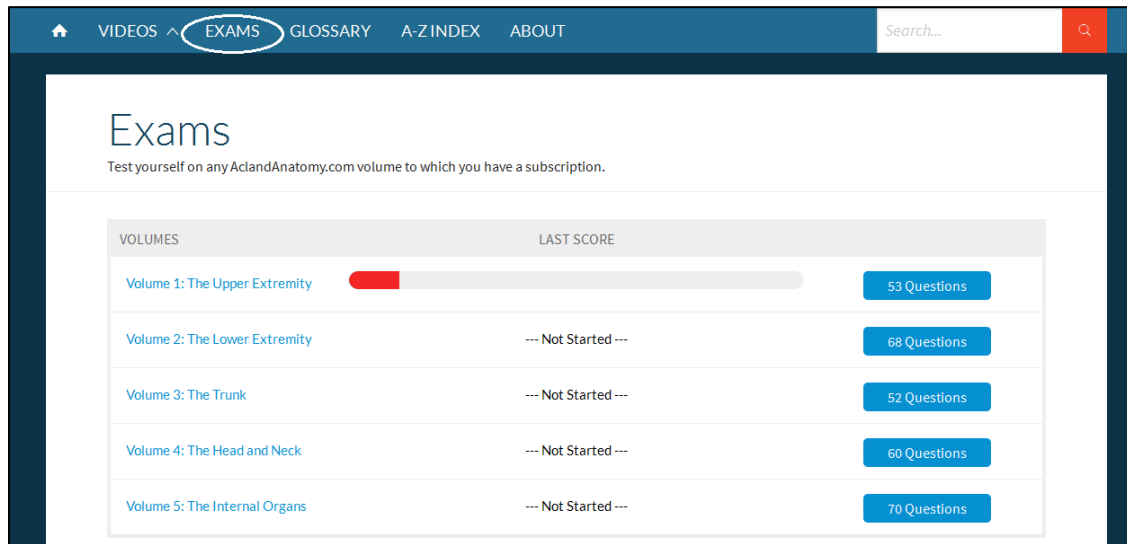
VIDEOS EXAMS GLOSSARY A-Z INDEX ABOUT

Search...

Exams

Test yourself on any AclandAnatomy.com volume to which you have a subscription.

| VOLUMES | LAST SCORE | |
|---|---|---|
| Volume 1: The Upper Extremity | | 53 Questions |
| Volume 2: The Lower Extremity | --- Not Started --- | 68 Questions |
| Volume 3: The Trunk | --- Not Started --- | 52 Questions |
| Volume 4: The Head and Neck | --- Not Started --- | 60 Questions |
| Volume 5: The Internal Organs | --- Not Started --- | 70 Questions |